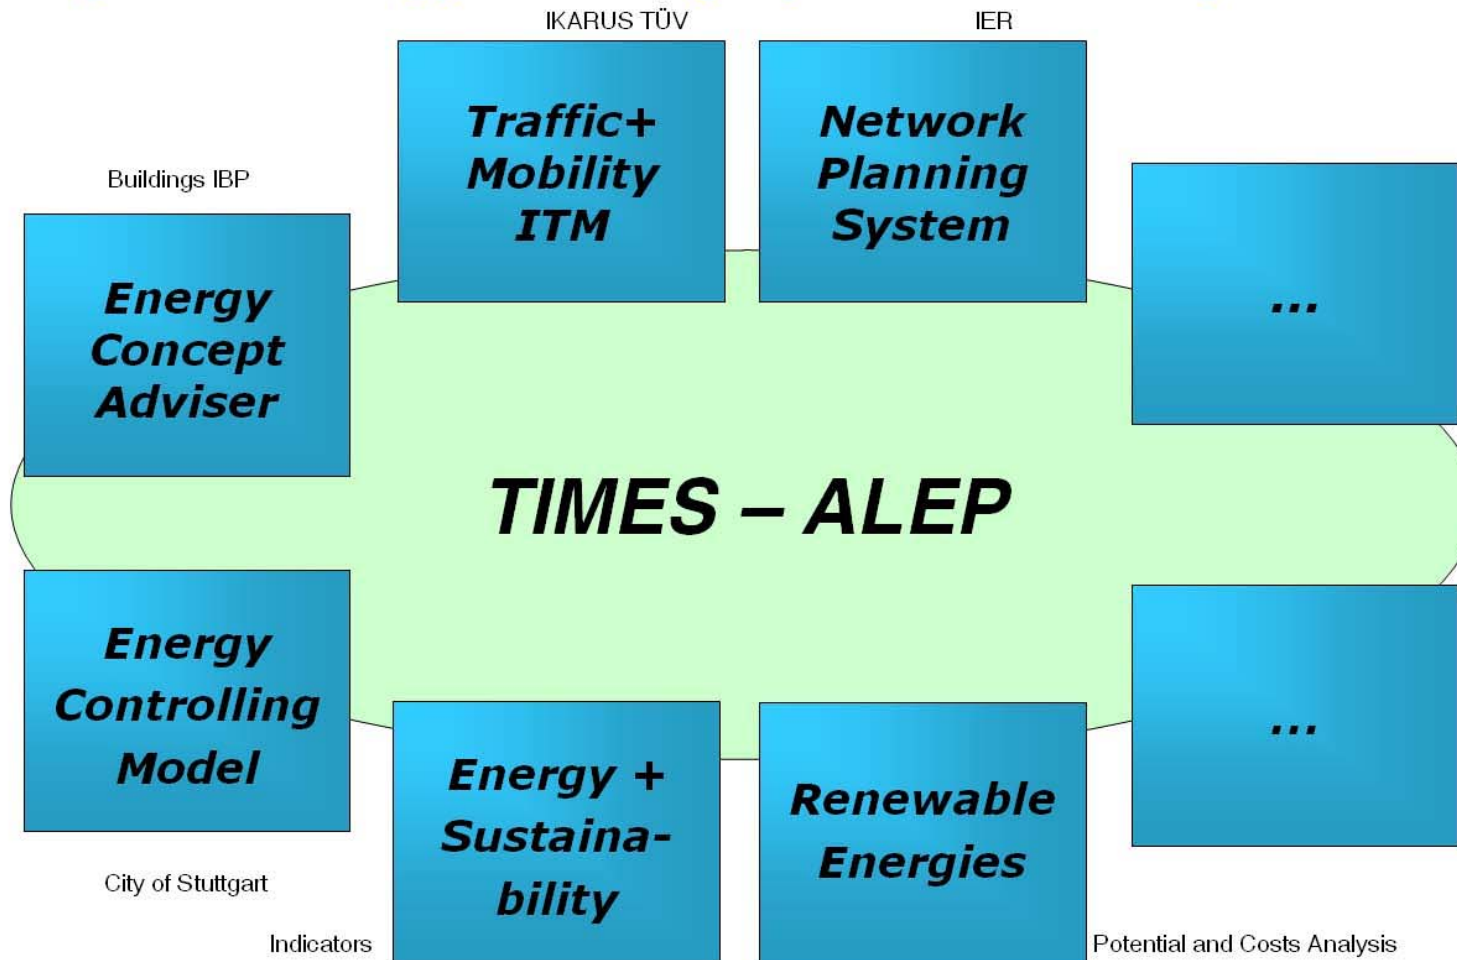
IKARUS TÜV

IER

Traffic+ Mobility ITM

Network Planning System

Buildings IBP

Energy Concept Adviser

...

TIMES – ALEP

Energy Controlling Model

...

Energy + Sustainability

Renewable Energies

City of Stuttgart

Indicators

Potential and Costs Analysis